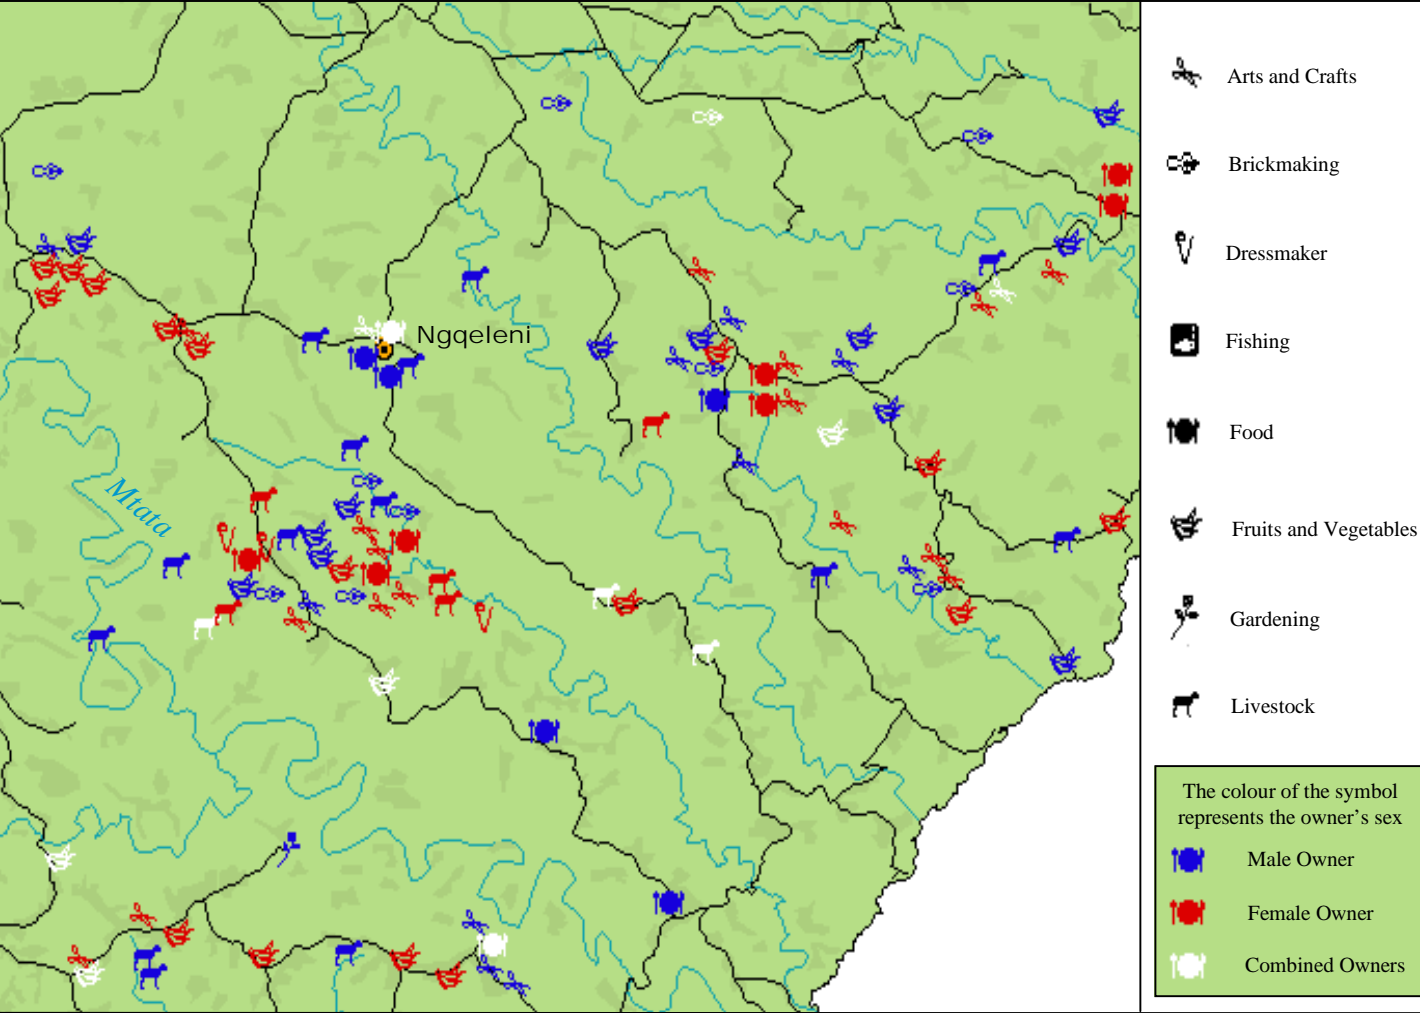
Ngqeleni

Mtata

Arts and Crafts

Brickmaking

Dressmaker

Fishing

Food

Fruits and Vegetables

Gardening

Livestock

The colour of the symbol represents the owner's sex

Male Owner

Female Owner

Combined Owners